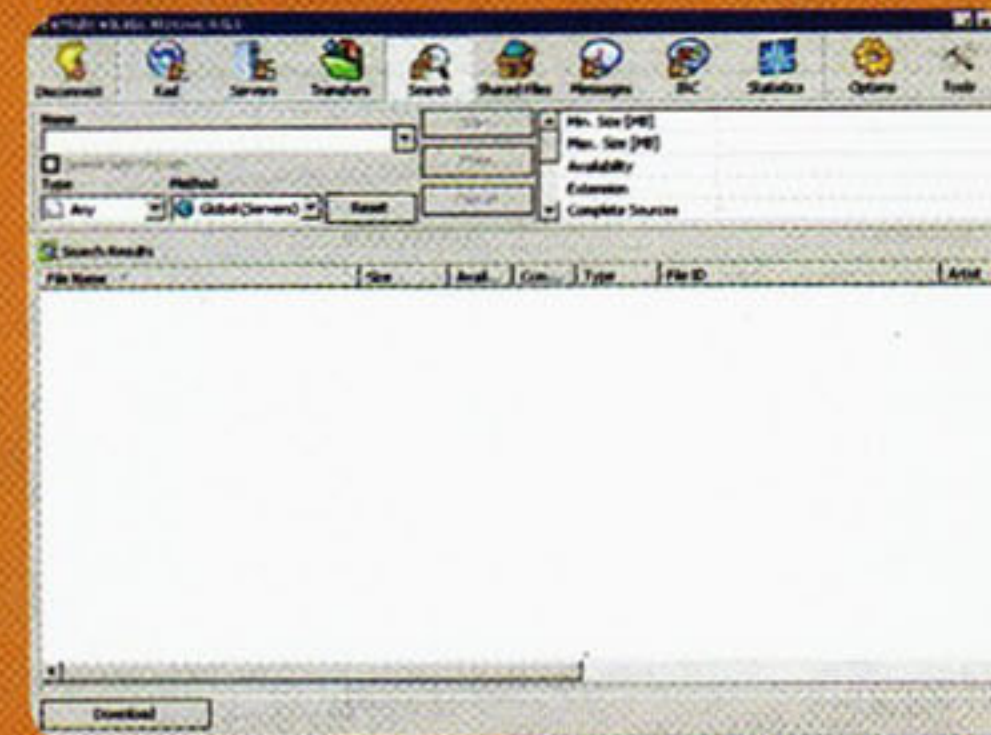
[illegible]

Disconnect Kad Servers Transfers Search Shared Files Messages IRC Statistics Options Tools

Name

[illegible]

Type Method

Any Global (Servers) Reset

Start

More

Cancel

Min. Size [MB]
Max. Size [MB]
Availability
Extension
Complete Sources

Search Results

| File Name | Size | Avail. | Com... | Type | File ID | Artist |
|---|---|---|---|---|---|---|

Download